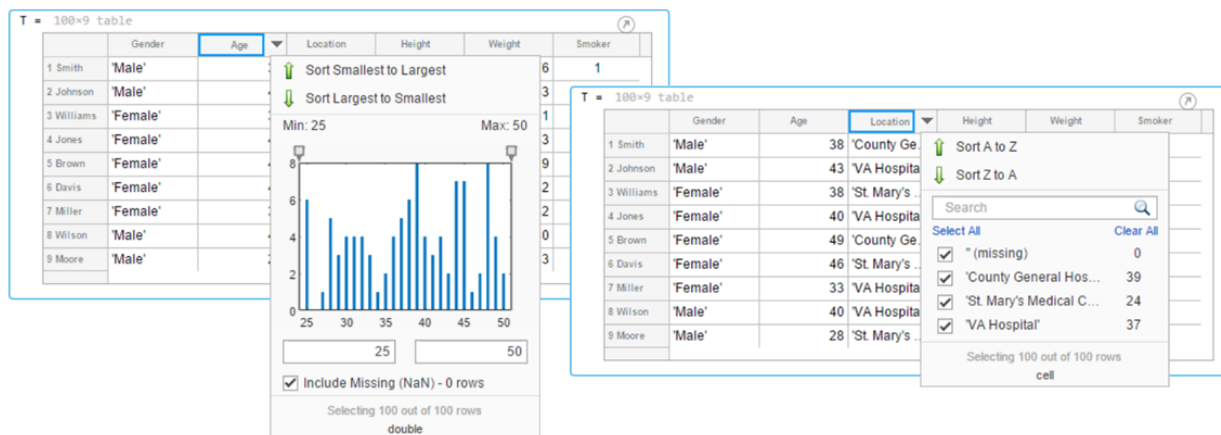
T = 100×9 table

| | Gender | Age | Location | Height | Weight | Smoker |
|---|---|---|---|---|---|---|
| 1 Smith | 'Male' | | | | 6 | 1 |
| 2 Johnson | 'Male' | | | | 3 | |
| 3 Williams | 'Female' | | | | 1 | |
| 4 Jones | 'Female' | | | | 3 | |
| 5 Brown | 'Female' | | | | 9 | |
| 6 Davis | 'Female' | | | | 2 | |
| 7 Miller | 'Female' | | | | 2 | |
| 8 Wilson | 'Male' | | | | 0 | |
| 9 Moore | 'Male' | | | | 3 | |

Sort Smallest to Largest
Sort Largest to Smallest
Min: 25
Max: 50
8
6
4
2
0
25 30 35 40 45 50
25
50
Include Missing (NaN) - 0 rows
Selecting 100 out of 100 rows
double

T = 100×9 table

| | Gender | Age | Location | Height | Weight | Smoker |
|---|---|---|---|---|---|---|
| 1 Smith | 'Male' | 38 | 'County Ge... | | | |
| 2 Johnson | 'Male' | 43 | 'VA Hospita | | | |
| 3 Williams | 'Female' | 38 | 'St. Mary's ... | | | |
| 4 Jones | 'Female' | 40 | 'VA Hospita | | | |
| 5 Brown | 'Female' | 49 | 'County Ge... | | | |
| 6 Davis | 'Female' | 46 | 'St. Mary's ... | | | |
| 7 Miller | 'Female' | 33 | 'VA Hospita | | | |
| 8 Wilson | 'Male' | 40 | 'VA Hospita | | | |
| 9 Moore | 'Male' | 28 | 'St. Mary's ... | | | |

Sort A to Z
Sort Z to A
Search
Select All
Clear All
'' (missing) 0
'County General Hos... 39
'St. Mary's Medical C... 24
'VA Hospital' 37
Selecting 100 out of 100 rows
cell